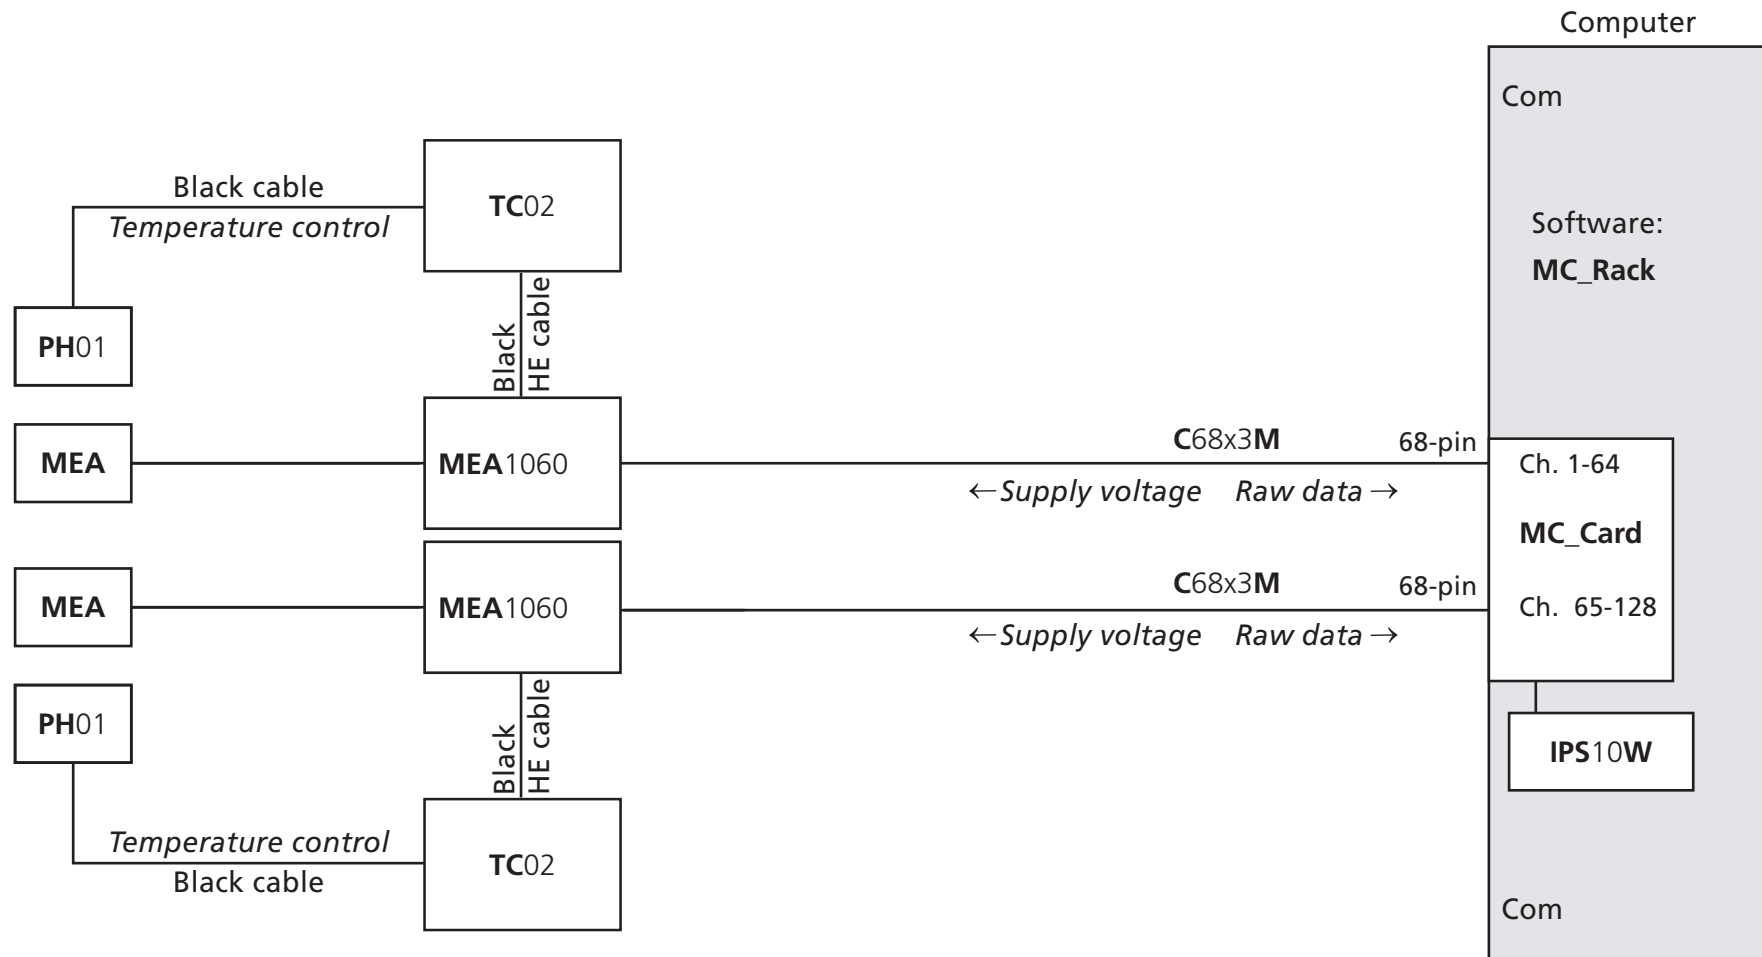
Computer

Com

Black cable
Temperature control

TC02

Software:
MC_Rack

PH01

Black HE cable

MEA

MEA1060

C68x3M

68-pin

Ch. 1-64

←Supply voltage Raw data →

MC_Card

MEA

MEA1060

C68x3M

68-pin

Ch. 65-128

←Supply voltage Raw data →

PH01

Black HE cable

IPS10W

Temperature control
Black cable

TC02

Com